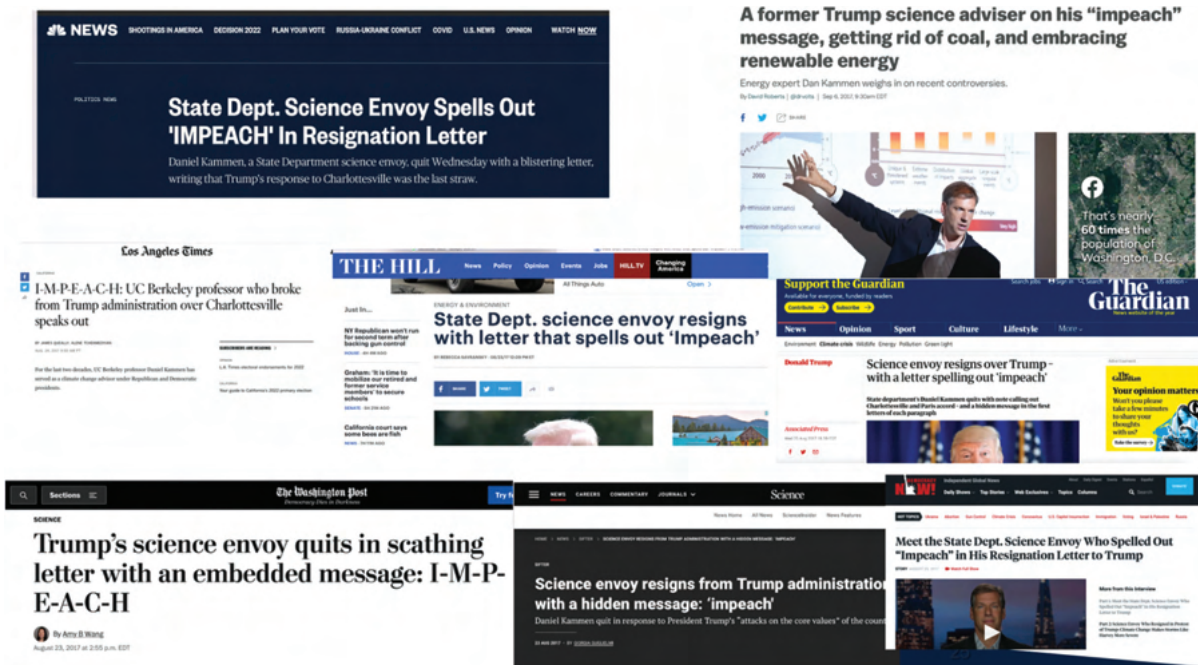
NEWS SHOOTINGS IN AMERICA DECISION 2022 PLAN YOUR VOTE RUSSIA-UKRAINE CONFLICT COVID U.S. NEWS OPINION WATCH NOW

POLITICS NEWS

State Dept. Science Envoy Spells Out 'IMPEACH' In Resignation Letter

Daniel Kammen, a State Department science envoy, quit Wednesday with a blistering letter, writing that Trump's response to Charlottesville was the last straw.

A former Trump science adviser on his "impeach" message, getting rid of coal, and embracing renewable energy

Energy expert Dan Kammen weighs in on recent controversies.

By David Roberts | @drvox | Sep 6, 2017, 9:30am EDT

SHARE

That's nearly 60 times the population of Washington, D.C.

Los Angeles Times

I-M-P-E-A-C-H: UC Berkeley professor who broke from Trump administration over Charlottesville speaks out

For the last two decades, UC Berkeley professor Daniel Kammen has served as a climate change adviser under Republican and Democratic presidents.

THE HILL News Policy Opinion Events Jobs HILL.TV Changing America

All Things Auto Open

Just In...

NY Republican won't run for second term after backing gun control

Graham: 'It is time to mobilize our retired and former service members' to secure schools

California court says some bees are fish

ENERGY & ENVIRONMENT

State Dept. science envoy resigns with letter that spells out 'Impeach'

SHARE TWEET

Support the Guardian

Available for everyone, funded by readers

Contribute Subscribe

The Guardian

News Opinion Sport Culture Lifestyle More

Environment Climate crisis Wildlife Energy Pollution Green light

Donald Trump

Science envoy resigns over Trump - with a letter spelling out 'impeach'

State department's Daniel Kammen quits with note calling out Charlottesville and Paris accord - and a hidden message in the first letters of each paragraph

Associated Press

The Guardian Your opinion matters

Sections

The Washington Post Democracy Dies in Darkness

SCIENCE

Trump's science envoy quits in scathing letter with an embedded message: I-M-P-E-A-C-H

By Amy B Wang

August 23, 2017 at 2:55 p.m. EDT

NEWS CAREERS COMMENTARY JOURNALS

Science

News Home All News ScienceInsider News Features

Science envoy resigns from Trump administration with a hidden message: 'impeach'

Daniel Kammen quit in response to President Trump's "attacks on the core values" of the count

23 AUG 2017

Democracy NOW!

Daily Shows Top Stories Web Exclusives Topics Columns

Meet the State Dept. Science Envoy Who Spelled Out "Impeach" in His Resignation Letter to Trump

More from this interview